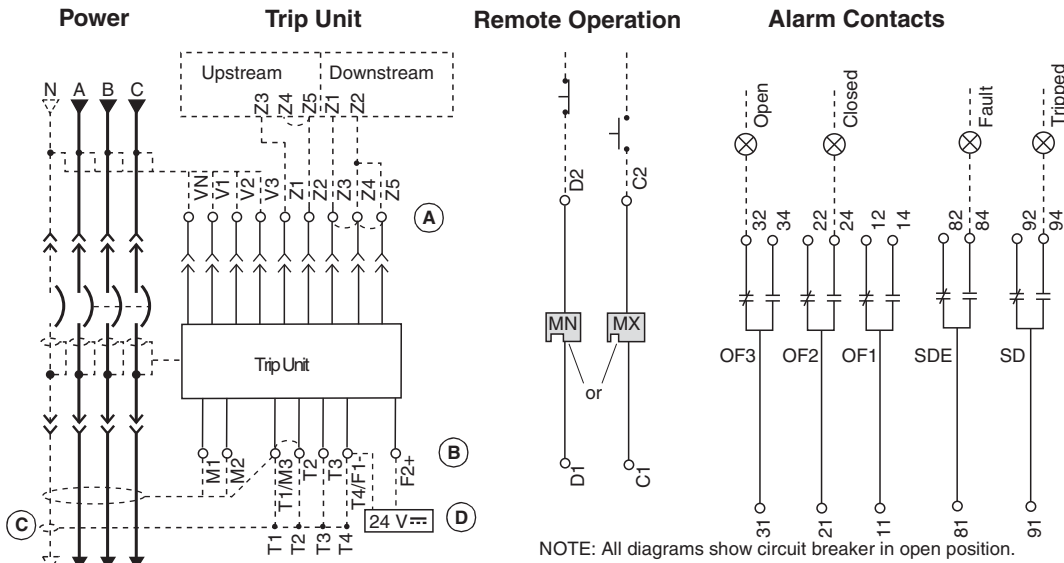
Power

Trip Unit

Remote Operation

Alarm Contacts

Upstream

Downstream

Z3 Z4 Z5 Z1 Z2

N A B C

VN V1 V2 V3 Z1 Z2 Z3 Z4 Z5

A

Trip Unit

M1 M2 T1/M3 T2 T3 T4/F1- F2+

B

C

24 V$\eqsim$

D

T1 T2 T3 T4

D2

C2

MN

MX

or

D1

C1

Open

Closed

Fault

Tripped

32 34

22 24

12 14

82 84

92 94

OF3

OF2

OF1

SDE

SD

31

21

11

81

91

NOTE: All diagrams show circuit breaker in open position.